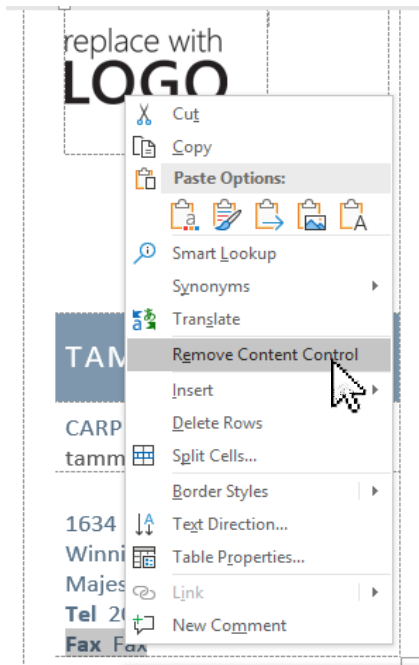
replace with
LOGO

Cut
Copy
Paste Options:
Smart Lookup
Synonyms
Translate
Remove Content Control
Insert
Delete Rows
Split Cells...
Border Styles
Text Direction...
Table Properties...
Link
New Comment

TAM
CARP
tamm
1634
Winni
Majes
Tel 2
Fax Fax